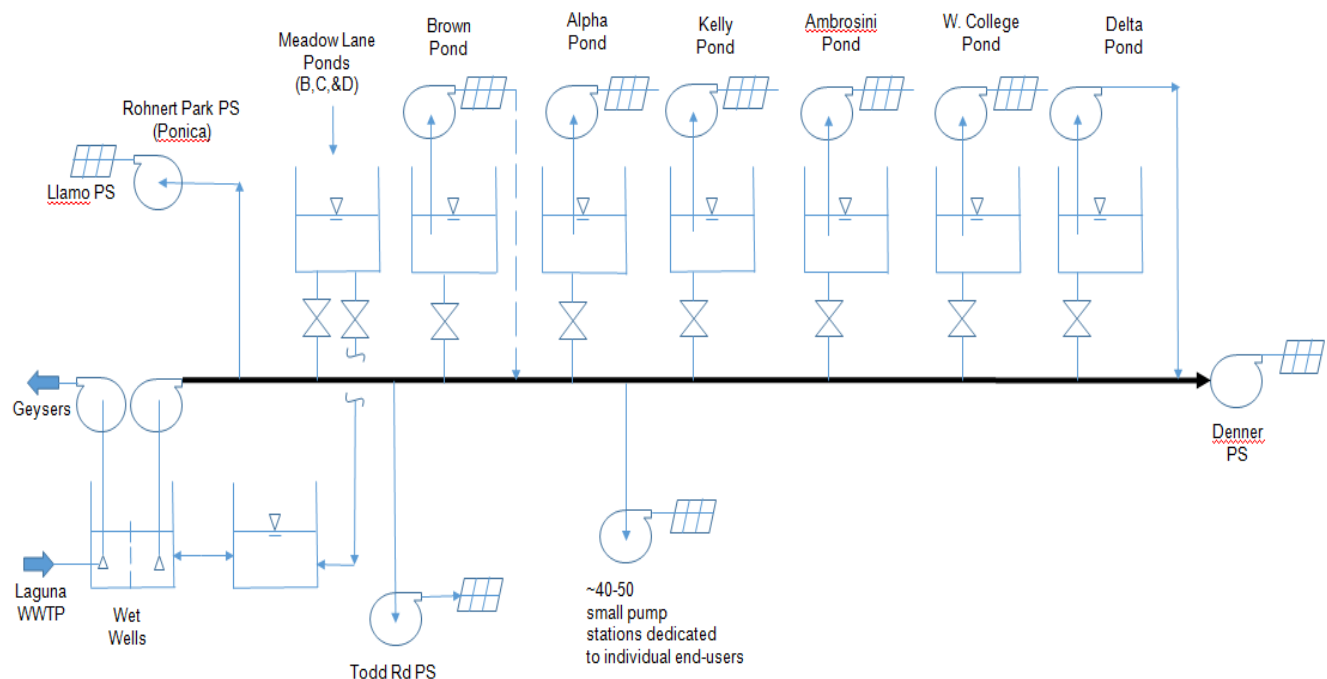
Meadow Lane Ponds (B,C,&D)

Brown Pond

Alpha Pond

Kelly Pond

Ambrosini Pond

W. College Pond

Delta Pond

Rohnert Park PS (Ponica)

Llamo PS

Geysers

Denner PS

Laguna WWTP

Wet Wells

Todd Rd PS

~40-50 small pump stations dedicated to individual end-users